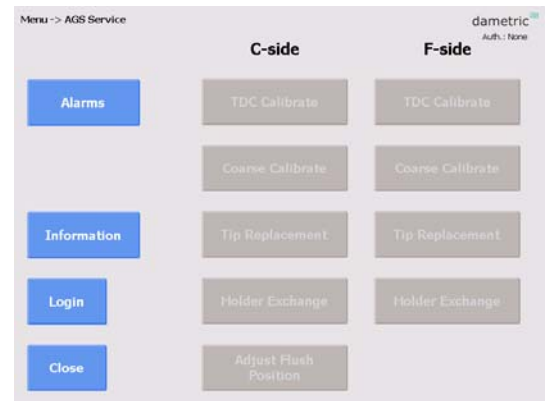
Menu -> AGS Service

dametric
Auth.: None

C-side

F-side

Alarms

TDC Calibrate

TDC Calibrate

Coarse Calibrate

Coarse Calibrate

Information

Tip Replacement

Tip Replacement

Login

Holder Exchange

Holder Exchange

Close

Adjust Flush Position